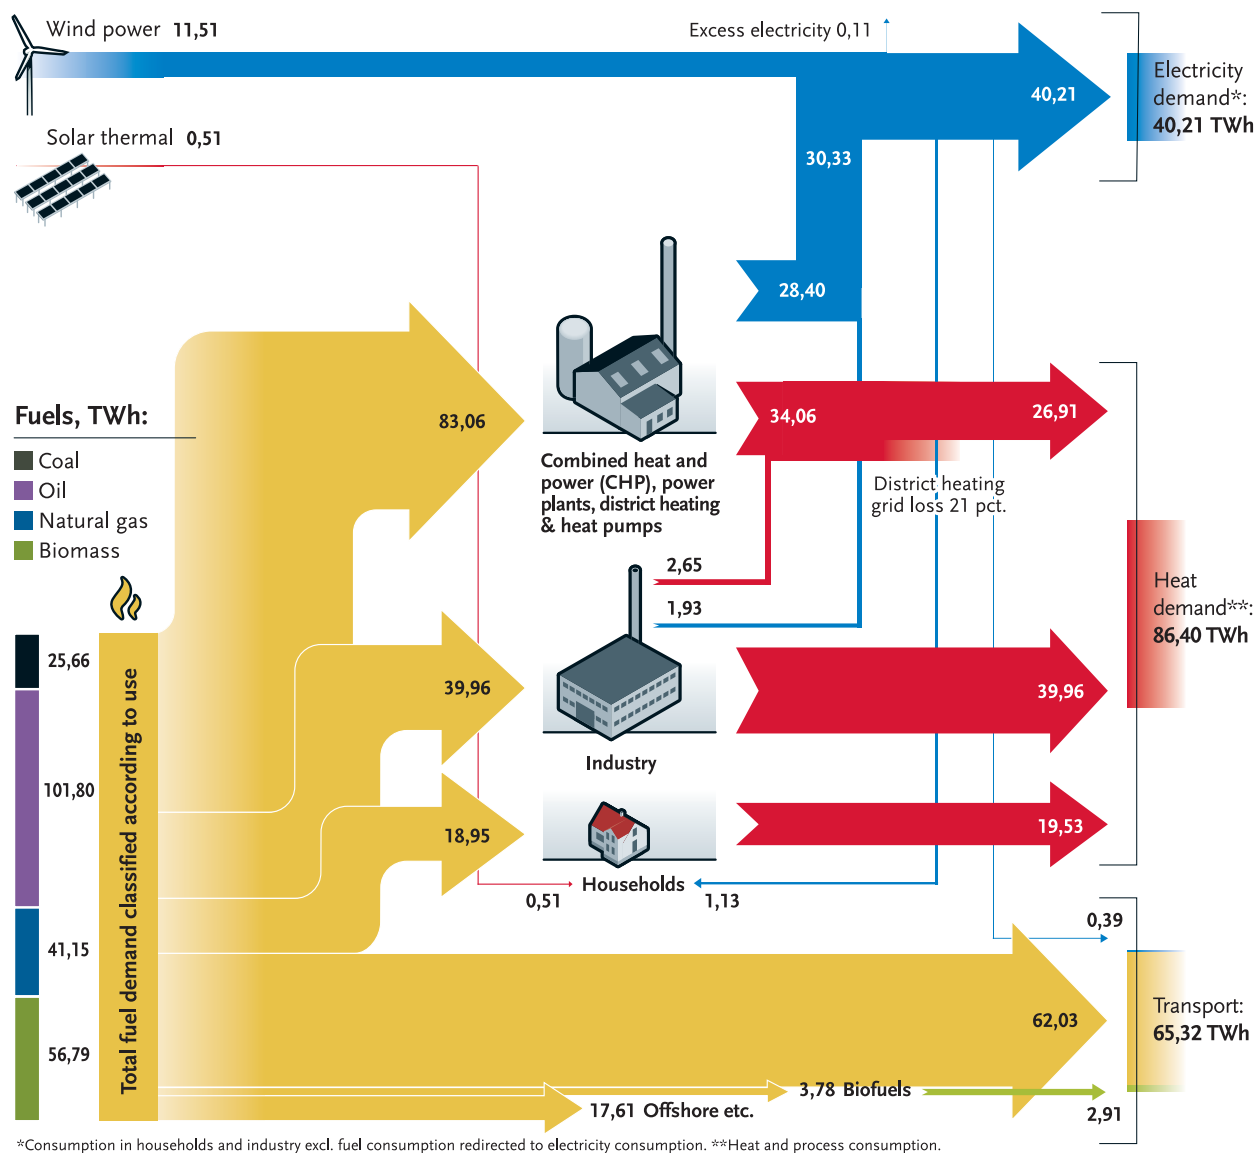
Wind power 11,51

Excess electricity 0,11

40,21

Electricity demand*: 40,21 TWh

Solar thermal 0,51

30,33

28,40

Fuels, TWh:

Coal
Oil
Natural gas
Biomass

83,06

Combined heat and power (CHP), power plants, district heating & heat pumps

34,06

26,91

District heating grid loss 21 pct.

Heat demand**: 86,40 TWh

2,65

1,93

25,66

39,96

Industry

39,96

101,80

18,95

Households

19,53

0,51

1,13

0,39

41,15

Total fuel demand classified according to use

62,03

Transport: 65,32 TWh

56,79

3,78 Biofuels

17,61 Offshore etc.

2,91

*Consumption in households and industry excl. fuel consumption redirected to electricity consumption. **Heat and process consumption.